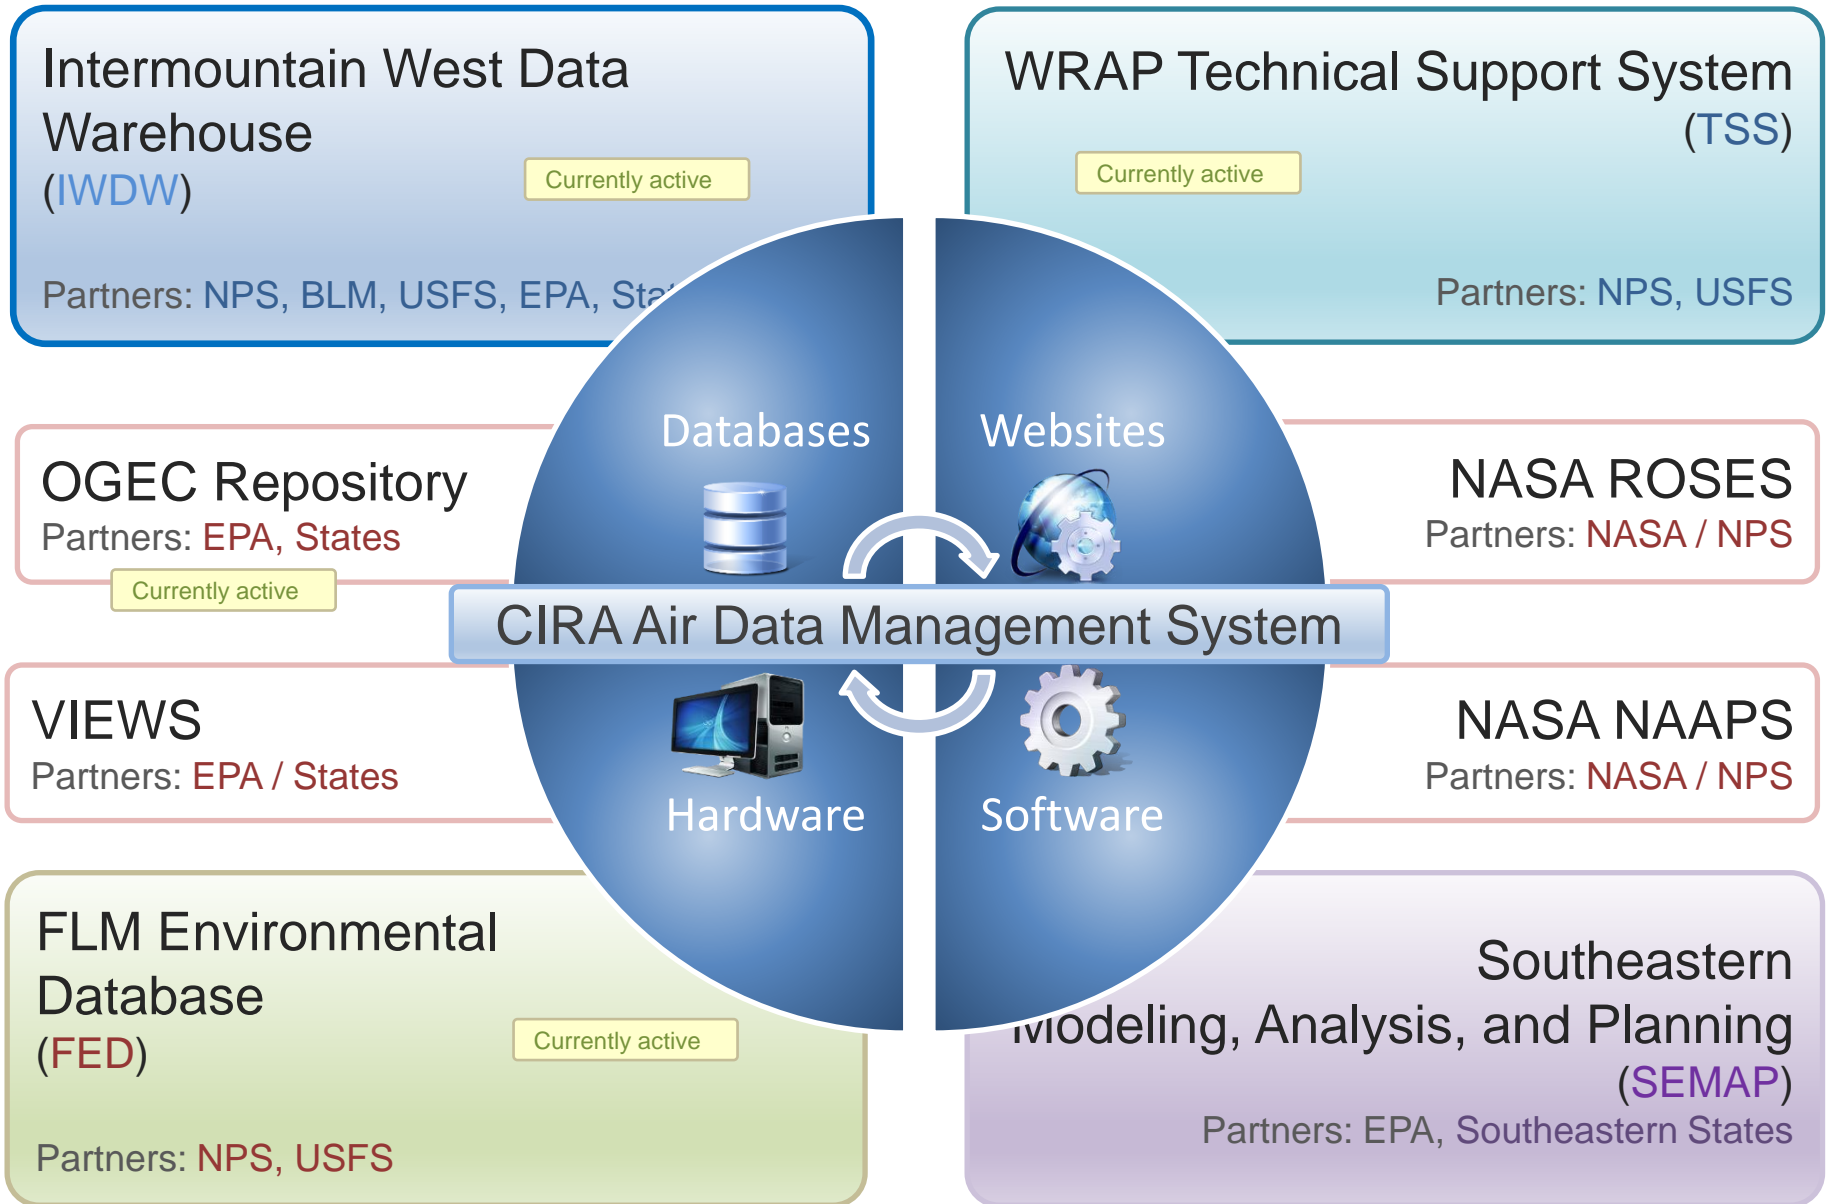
Intermountain West Data Warehouse
(IWDW)

Currently active

Partners: NPS, BLM, USFS, EPA, Sta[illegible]

WRAP Technical Support System
(TSS)

Currently active

Partners: NPS, USFS

OGEC Repository
Partners: EPA, States

Currently active

Databases

Websites

NASA ROSES
Partners: NASA / NPS

CIRA Air Data Management System

VIEWS
Partners: EPA / States

Hardware

Software

NASA NAAPS
Partners: NASA / NPS

FLM Environmental Database
(FED)

Currently active

Partners: NPS, USFS

Southeastern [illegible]odeling, Analysis, and Planning
(SEMAP)
Partners: EPA, Southeastern States